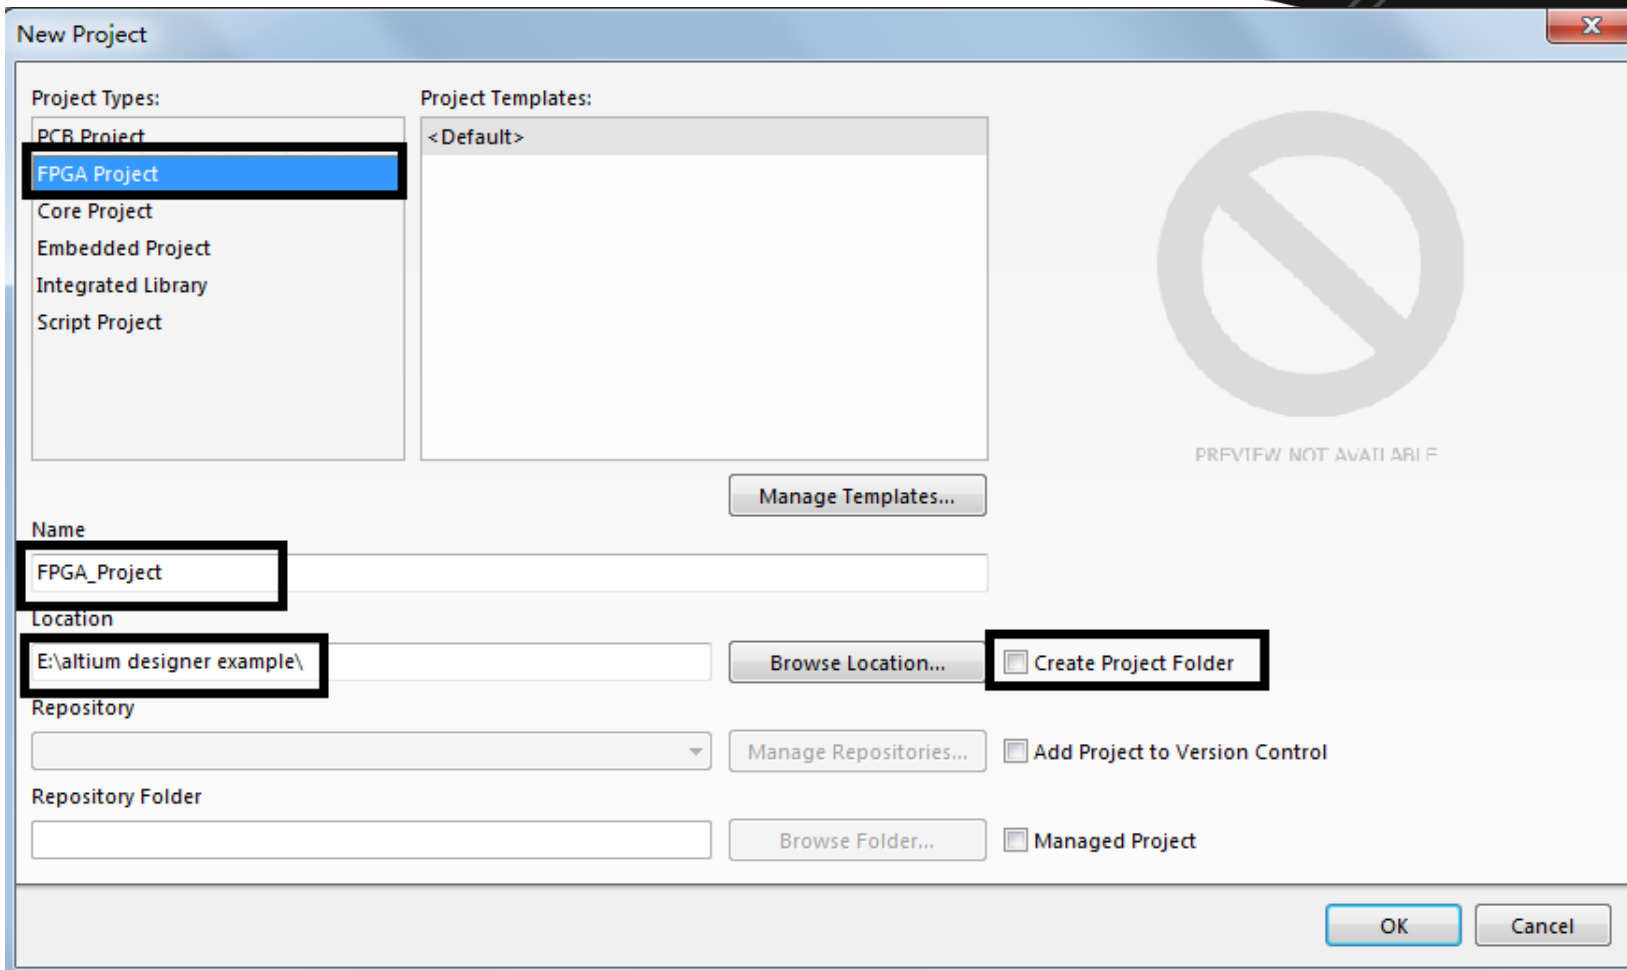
New Project

Project Types:
PCB Project
FPGA Project
Core Project
Embedded Project
Integrated Library
Script Project

Project Templates:
<Default>

PREVIEW NOT AVAILABLE

Manage Templates...

Name
FPGA_Project

Location
E:\altium designer example\

Browse Location...

Create Project Folder

Repository

Manage Repositories...

Add Project to Version Control

Repository Folder

Browse Folder...

Managed Project

OK

Cancel